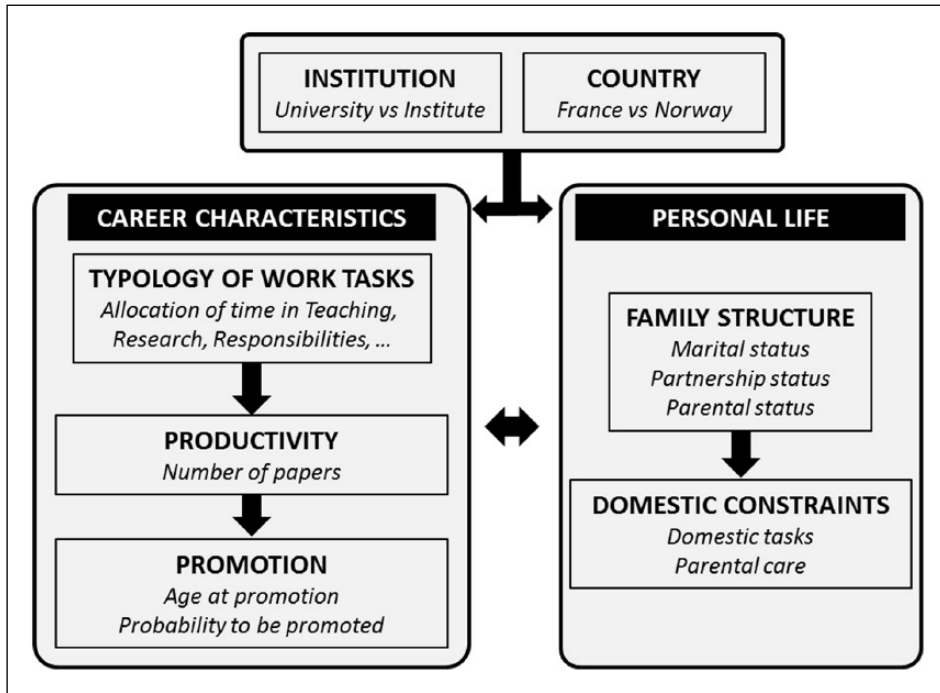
INSTITUTION
University vs Institute

COUNTRY
France vs Norway

CAREER CHARACTERISTICS

TYPOLOGY OF WORK TASKS
Allocation of time in Teaching, Research, Responsibilities, …

PRODUCTIVITY
Number of papers

PROMOTION
Age at promotion
Probability to be promoted

PERSONAL LIFE

FAMILY STRUCTURE
Marital status
Partnership status
Parental status

DOMESTIC CONSTRAINTS
Domestic tasks
Parental care